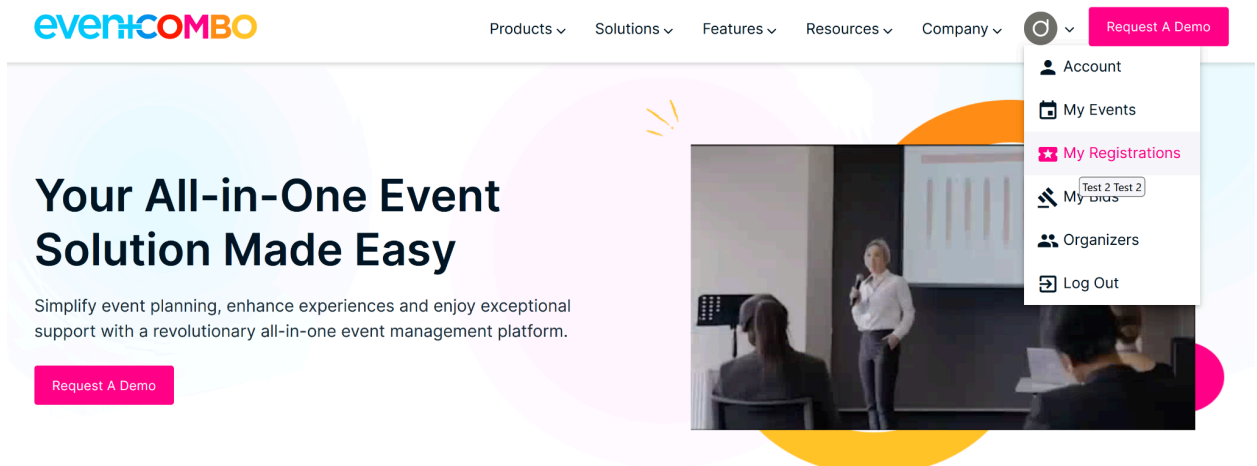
eventCOMBO

Products Solutions Features Resources Company

Request A Demo

Account
My Events
My Registrations
Test 2 Test 2
My Bids
Organizers
Log Out

Your All-in-One Event Solution Made Easy

Simplify event planning, enhance experiences and enjoy exceptional support with a revolutionary all-in-one event management platform.

Request A Demo